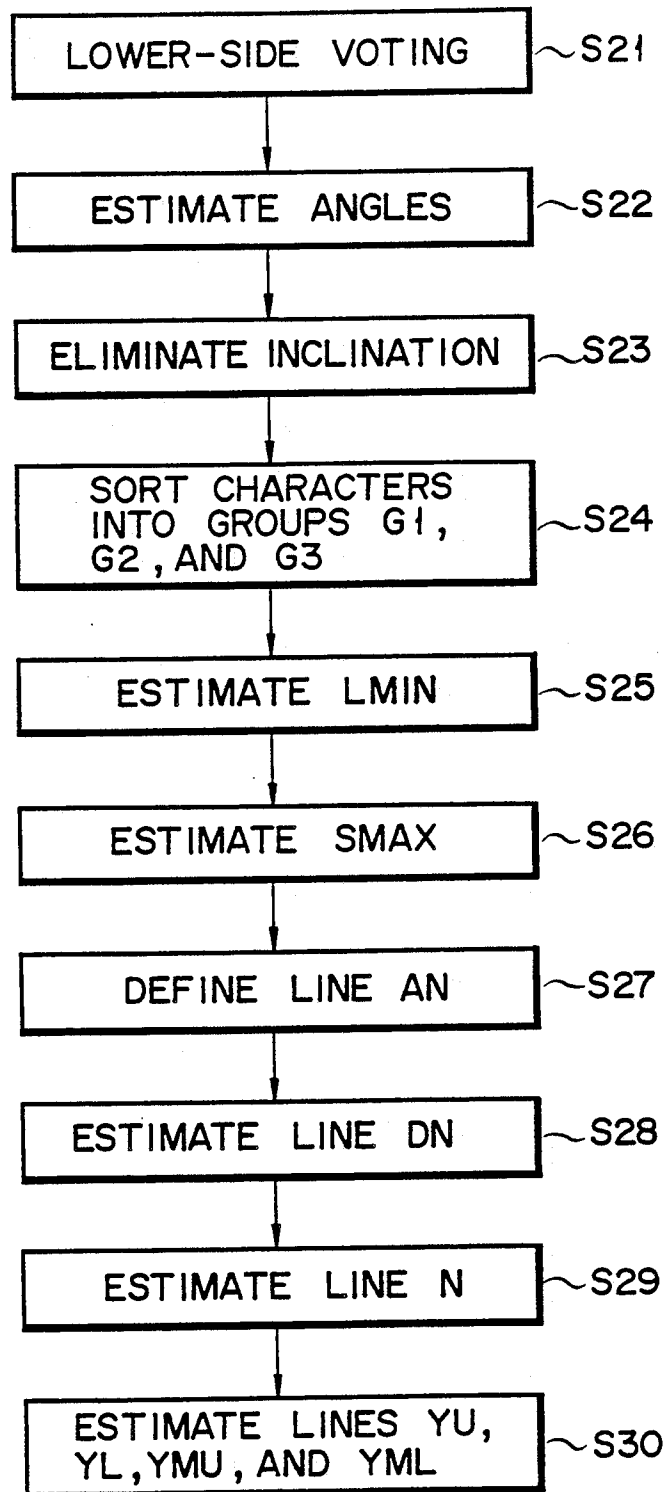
LOWER-SIDE VOTING
S21

ESTIMATE ANGLES
S22

ELIMINATE INCLINATION
S23

SORT CHARACTERS INTO GROUPS G1, G2, AND G3
S24

ESTIMATE LMIN
S25

ESTIMATE SMAX
S26

DEFINE LINE AN
S27

ESTIMATE LINE DN
S28

ESTIMATE LINE N
S29

ESTIMATE LINES YU, YL, YMU, AND YML
S30